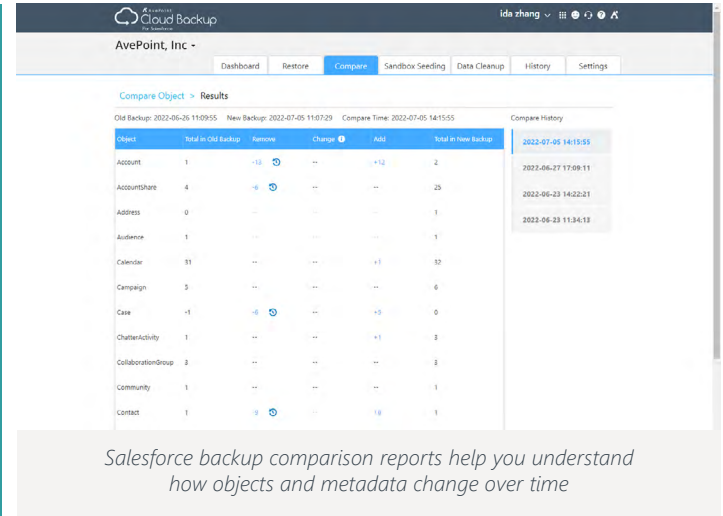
AvePoint Cloud Backup For Salesforce

ida zhang

AvePoint, Inc -

Dashboard | Restore | Compare | Sandbox Seeding | Data Cleanup | History | Settings

Compare Object > Results

Old Backup: 2022-06-26 11:09:55 New Backup: 2022-07-05 11:07:29 Compare Time: 2022-07-05 14:15:55

| Object | Total in Old Backup | Remove | Change | Add | Total in New Backup |
|---|---|---|---|---|---|
| Account | 1 | -13 | -- | +12 | 2 |
| AccountShare | 4 | -6 | -- | -- | 25 |
| Address | 0 | -- | -- | -- | 1 |
| Audience | 1 | -- | -- | -- | 1 |
| Calendar | 31 | -- | -- | +1 | 32 |
| Campaign | 3 | -- | -- | -- | 6 |
| Case | -1 | -6 | -- | +5 | 0 |
| ChatterActivity | 1 | -- | -- | +1 | 3 |
| CollaborationGroup | 3 | -- | -- | -- | 3 |
| Community | 1 | -- | -- | -- | 1 |
| Contact | 1 | 9 | -- | 18 | 1 |

Compare History
2022-07-05 14:15:55
2022-06-27 17:09:11
2022-06-23 14:22:21
2022-06-23 11:34:13

Salesforce backup comparison reports help you understand how objects and metadata change over time